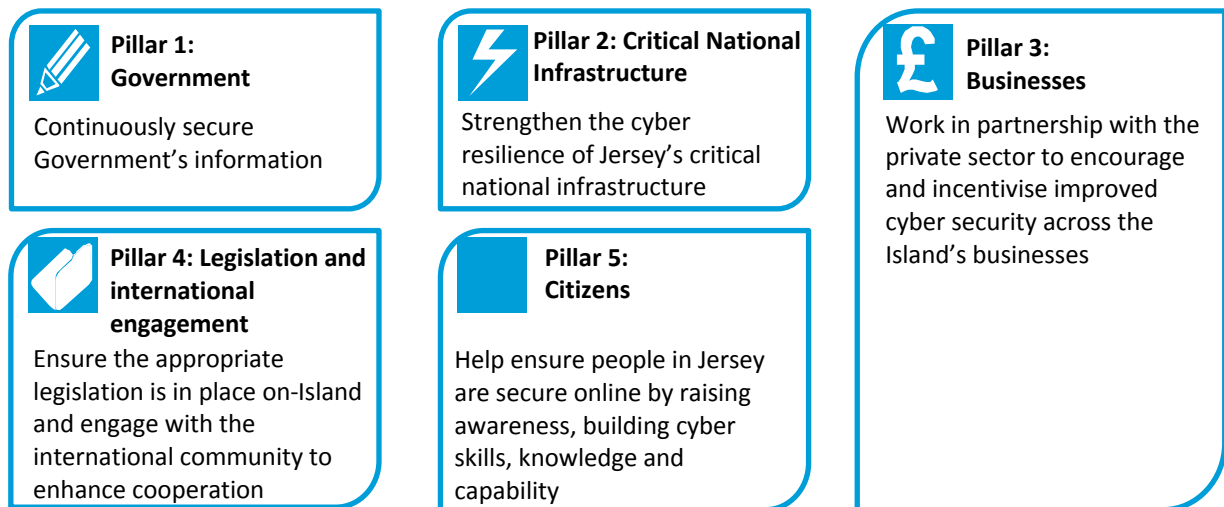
Pillar 1: Government

Continuously secure Government's information

Pillar 2: Critical National Infrastructure

Strengthen the cyber resilience of Jersey's critical national infrastructure

Pillar 3: Businesses

Work in partnership with the private sector to encourage and incentivise improved cyber security across the Island's businesses

Pillar 4: Legislation and international engagement

Ensure the appropriate legislation is in place on-Island and engage with the international community to enhance cooperation

Pillar 5: Citizens

Help ensure people in Jersey are secure online by raising awareness, building cyber skills, knowledge and capability